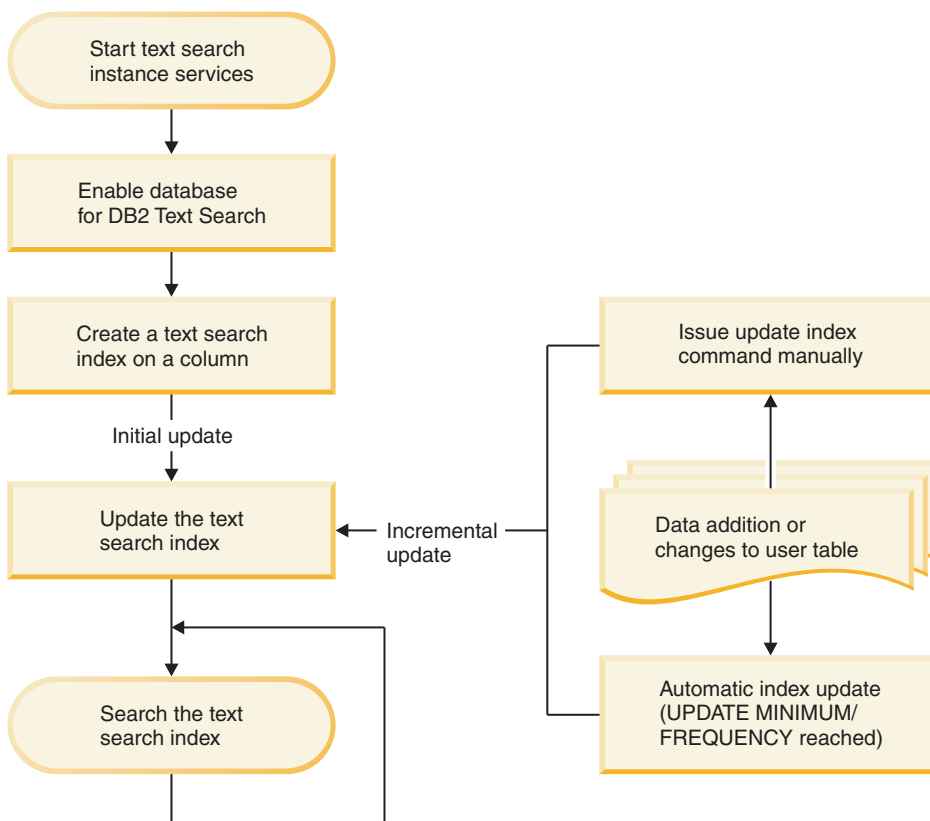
Start text search instance services

Enable database for DB2 Text Search

Create a text search index on a column

Initial update

Update the text search index

Incremental update

Issue update index command manually

Data addition or changes to user table

Automatic index update (UPDATE MINIMUM/ FREQUENCY reached)

Search the text search index